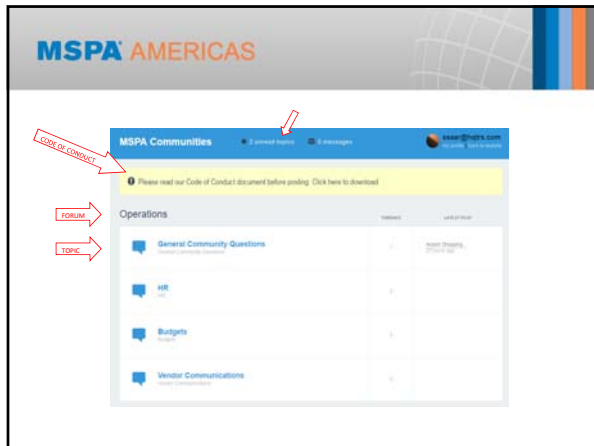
MSPA AMERICAS

CODE OF CONDUCT

FORUM

TOPIC

MSPA Communities

2 unread topics

5 messages

ssear@hqtrs.com

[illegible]

Please read our Code of Conduct document before posting. Click here to download.

Operations

THREADS

LATEST POST

General Community Questions

General Community Questions

Avoid Shopping...

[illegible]

HR

HR

Budgets

Budgets

Vendor Communications

Vendor Communications